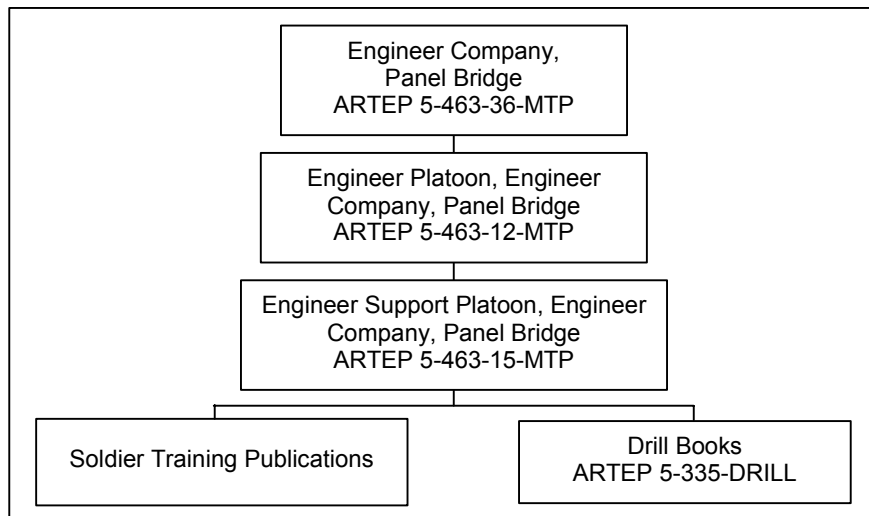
Engineer Company, Panel Bridge
ARTEP 5-463-36-MTP

Engineer Platoon, Engineer Company, Panel Bridge
ARTEP 5-463-12-MTP

Engineer Support Platoon, Engineer Company, Panel Bridge
ARTEP 5-463-15-MTP

Soldier Training Publications

Drill Books
ARTEP 5-335-DRILL